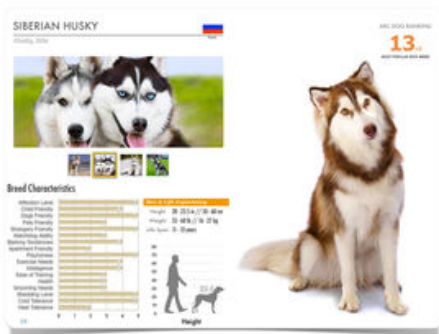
SIBERIAN HUSKY

Husky, Sibe

AKC DOG RANKING

13th

MOST POPULAR DOG BREED

Breed Characteristics

Affection Level
Child Friendly
Dog Friendly
Pets Friendly
Strangers Friendly
Watchdog Ability
Barking Tendencies
Apartment Friendly
Playfulness
Exercise Needs
Intelligence
Ease of Training
Health
Grooming Needs
Shedding Level
Cold Tolerance
Heat Tolerance

Size & Life Expectancy

Height 20 - 23.5 in. | 51 - 60 cm
Weight 35 - 60 lb. | 16 - 27 kg
Life Span 12 - 15 years

Height

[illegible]